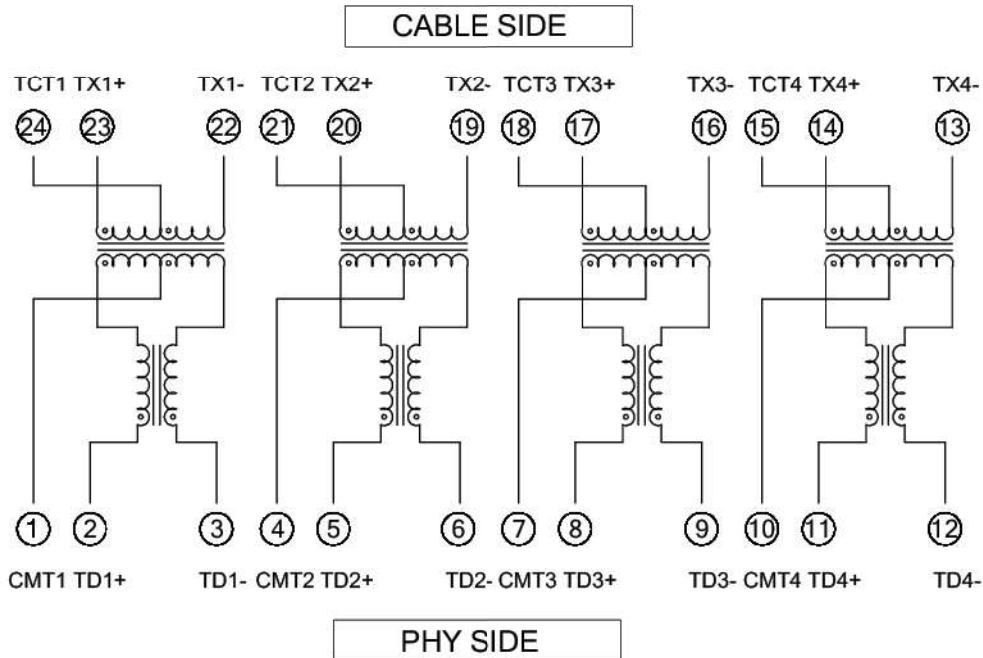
CABLE SIDE

TCT1 TX1+ TX1- TCT2 TX2+ TX2- TCT3 TX3+ TX3- TCT4 TX4+ TX4-

24 23 22 21 20 19 18 17 16 15 14 13

1 2 3 4 5 6 7 8 9 10 11 12

CMT1 TD1+ TD1- CMT2 TD2+ TD2- CMT3 TD3+ TD3- CMT4 TD4+ TD4-

PHY SIDE